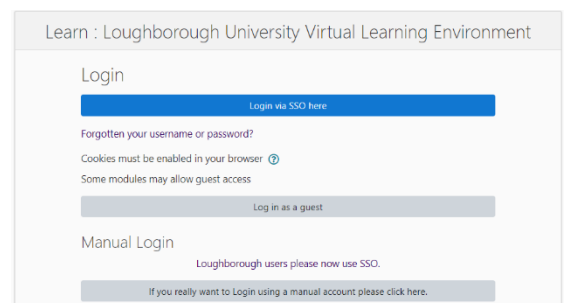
Learn : Loughborough University Virtual Learning Environment

Login

Login via SSO here

Forgotten your username or password?

Cookies must be enabled in your browser

Some modules may allow guest access

Log in as a guest

Manual Login

Loughborough users please now use SSO.

If you really want to Login using a manual account please click here.